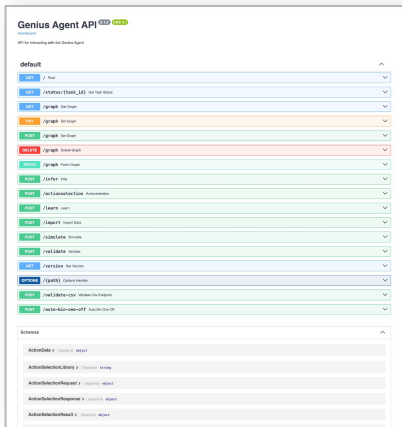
Genius Agent API 0.1.0 OAS 3.1

/openapi.json

API for interacting with the Genius Agent

default

GET / Root

GET /status/{task_id} Get Task Status

GET /graph Get Graph

PUT /graph Set Graph

POST /graph Set Graph

DELETE /graph Delete Graph

PATCH /graph Patch Graph

POST /infer Infer

POST /actionselection Actionselection

POST /learn Learn

POST /import Import Data

POST /simulate Simulate

POST /validate Validate

GET /version Get Version

OPTIONS /{path} Options Handler

POST /validate-csv Validate Csv Endpoint

POST /auto-bin-one-off Auto Bin One Off

Schemas

ActionData > Expand all object

ActionSelectionLibrary > Expand all string

ActionSelectionRequest > Expand all object

ActionSelectionResponse > Expand all object

ActionSelectionResult > Expand all object